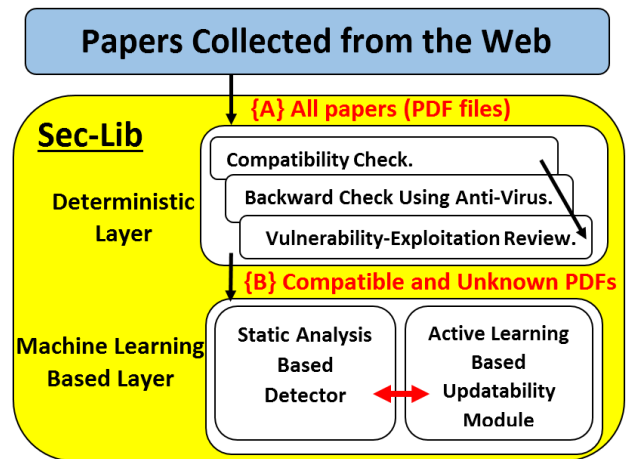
Papers Collected from the Web

{A} All papers (PDF files)

Sec-Lib

Deterministic Layer

Compatibility Check.

Backward Check Using Anti-Virus.

Vulnerability-Exploitation Review.

{B} Compatible and Unknown PDFs

Machine Learning Based Layer

Static Analysis Based Detector

Active Learning Based Updatability Module